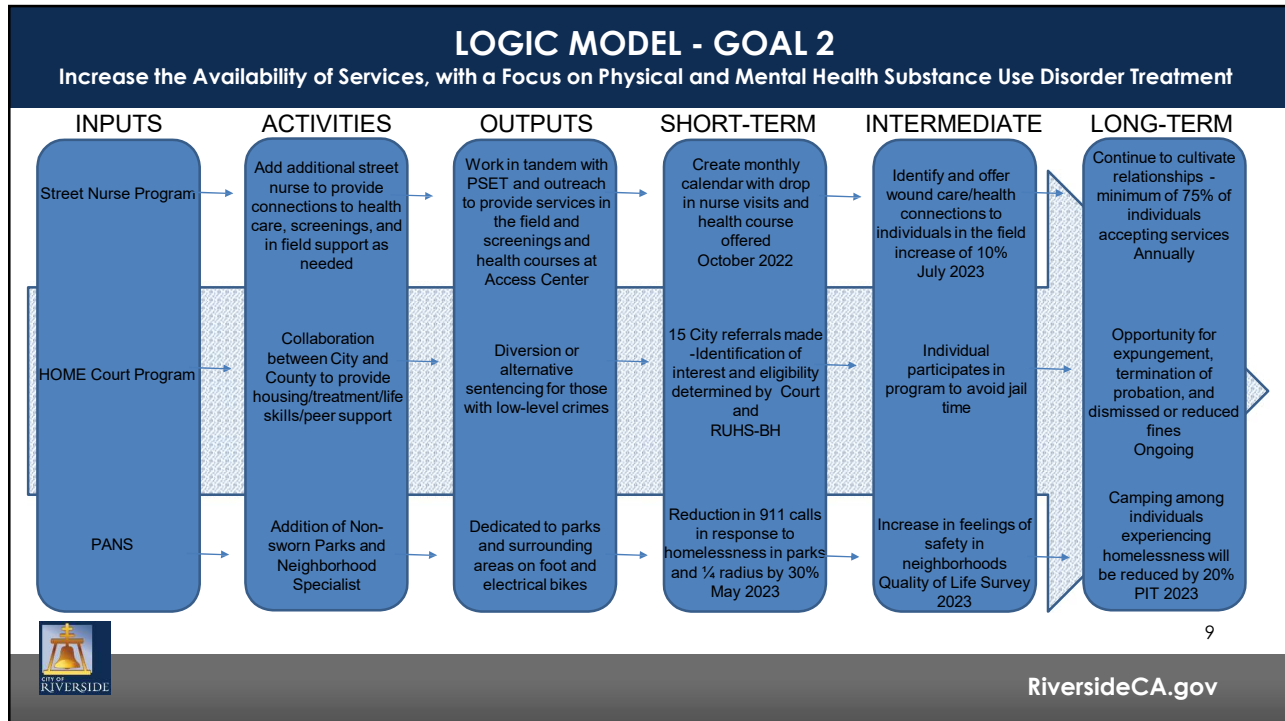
LOGIC MODEL - GOAL 2

Increase the Availability of Services, with a Focus on Physical and Mental Health Substance Use Disorder Treatment

INPUTS

Street Nurse Program

HOME Court Program

PANS

ACTIVITIES

Add additional street nurse to provide connections to health care, screenings, and in field support as needed

Collaboration between City and County to provide housing/treatment/life skills/peer support

Addition of Non-sworn Parks and Neighborhood Specialist

OUTPUTS

Work in tandem with PSET and outreach to provide services in the field and screenings and health courses at Access Center

Diversion or alternative sentencing for those with low-level crimes

Dedicated to parks and surrounding areas on foot and electrical bikes

SHORT-TERM

Create monthly calendar with drop in nurse visits and health course offered October 2022

15 City referrals made -Identification of interest and eligibility determined by Court and RUHS-BH

Reduction in 911 calls in response to homelessness in parks and ¼ radius by 30% May 2023

INTERMEDIATE

Identify and offer wound care/health connections to individuals in the field increase of 10% July 2023

Individual participates in program to avoid jail time

Increase in feelings of safety in neighborhoods Quality of Life Survey 2023

LONG-TERM

Continue to cultivate relationships - minimum of 75% of individuals accepting services Annually

Opportunity for expungement, termination of probation, and dismissed or reduced fines Ongoing

Camping among individuals experiencing homelessness will be reduced by 20% PIT 2023

9

CITY OF RIVERSIDE

RiversideCA.gov